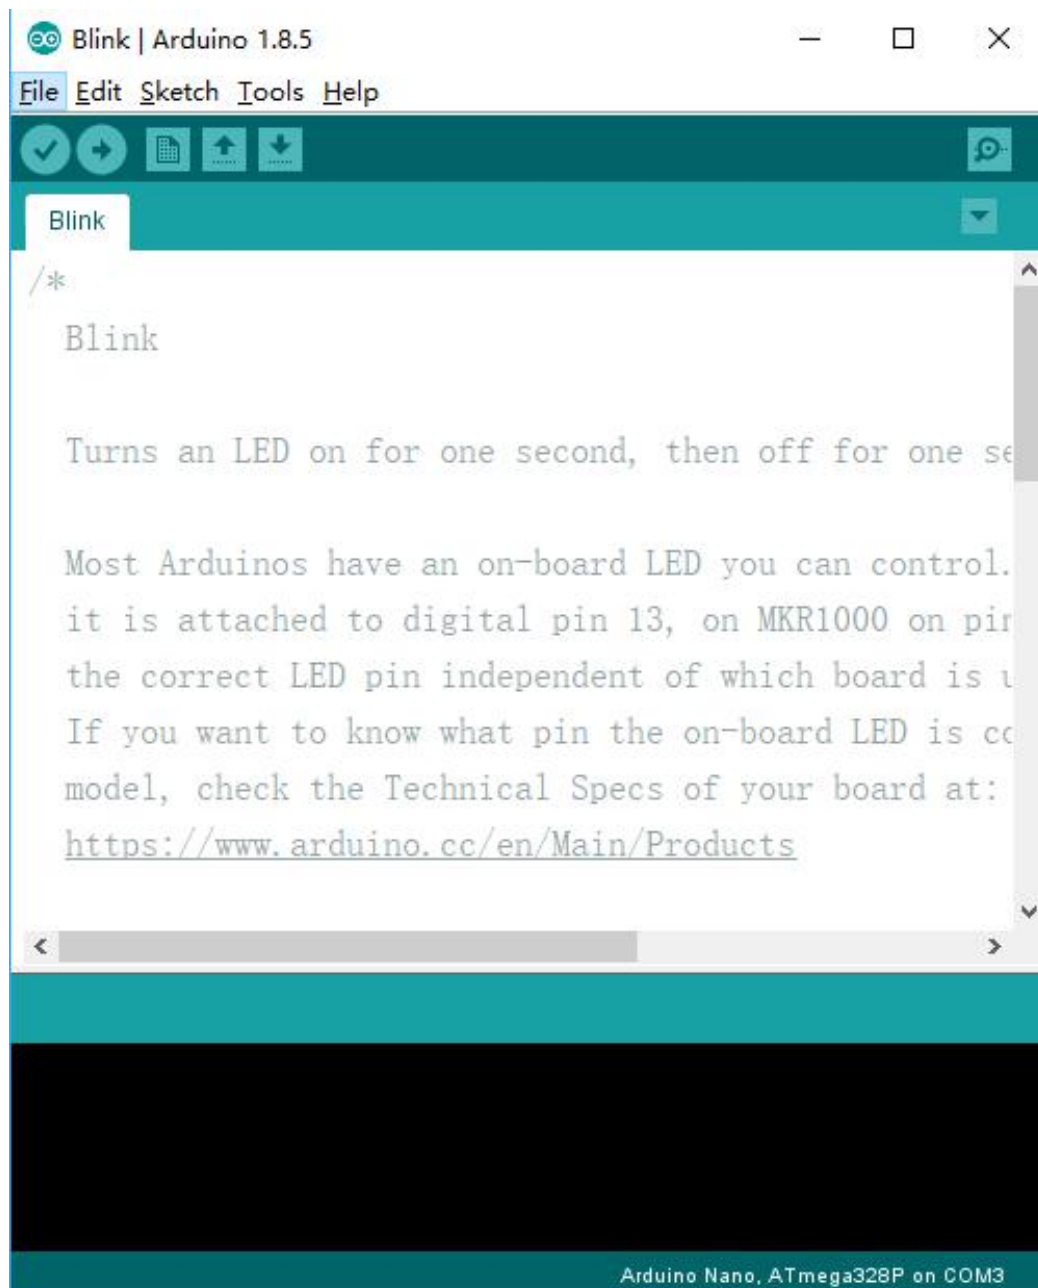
Blink | Arduino 1.8.5

File Edit Sketch Tools Help

Blink

/*
Blink

Turns an LED on for one second, then off for one se

Most Arduinos have an on-board LED you can control.
it is attached to digital pin 13, on MKR1000 on pir
the correct LED pin independent of which board is u
If you want to know what pin the on-board LED is cc
model, check the Technical Specs of your board at:
https://www.arduino.cc/en/Main/Products

Arduino Nano, ATmega328P on COM3